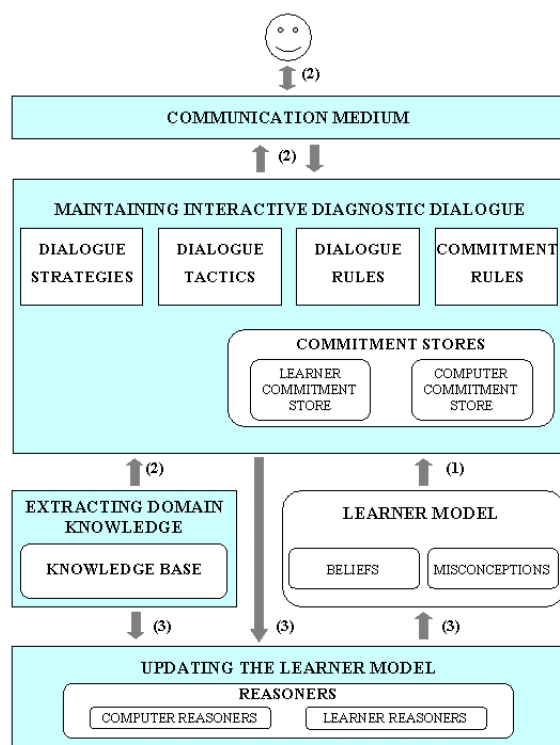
(2)

COMMUNICATION MEDIUM

(2)

MAINTAINING INTERACTIVE DIAGNOSTIC DIALOGUE

DIALOGUE STRATEGIES

DIALOGUE TACTICS

DIALOGUE RULES

COMMITMENT RULES

COMMITMENT STORES

LEARNER COMMITMENT STORE

COMPUTER COMMITMENT STORE

(2)

(1)

EXTRACTING DOMAIN KNOWLEDGE

KNOWLEDGE BASE

LEARNER MODEL

BELIEFS

MISCONCEPTIONS

(3)

(3)

(3)

UPDATING THE LEARNER MODEL

REASONERS

COMPUTER REASONERS

LEARNER REASONERS